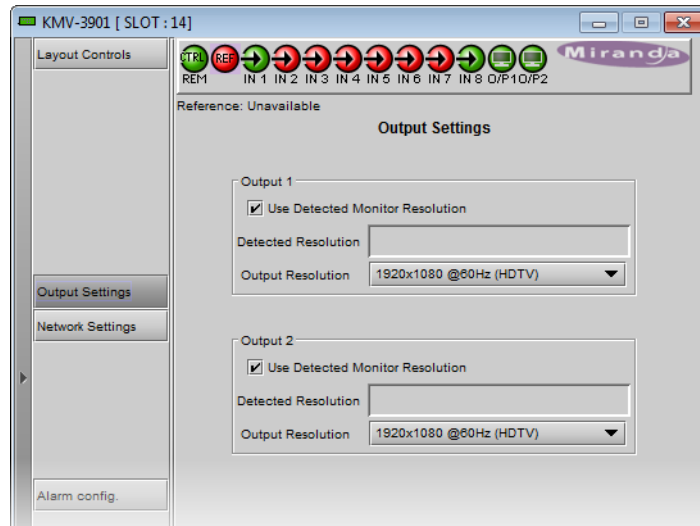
KMV-3901 [ SLOT : 14]

Layout Controls

CTRL REF
REM IN 1 IN 2 IN 3 IN 4 IN 5 IN 6 IN 7 IN 8 O/P1 O/P2

Miranda

Reference: Unavailable

Output Settings

Output 1
Use Detected Monitor Resolution
Detected Resolution
Output Resolution 1920x1080 @60Hz (HDTV)

Output Settings
Network Settings

Output 2
Use Detected Monitor Resolution
Detected Resolution
Output Resolution 1920x1080 @60Hz (HDTV)

Alarm config.